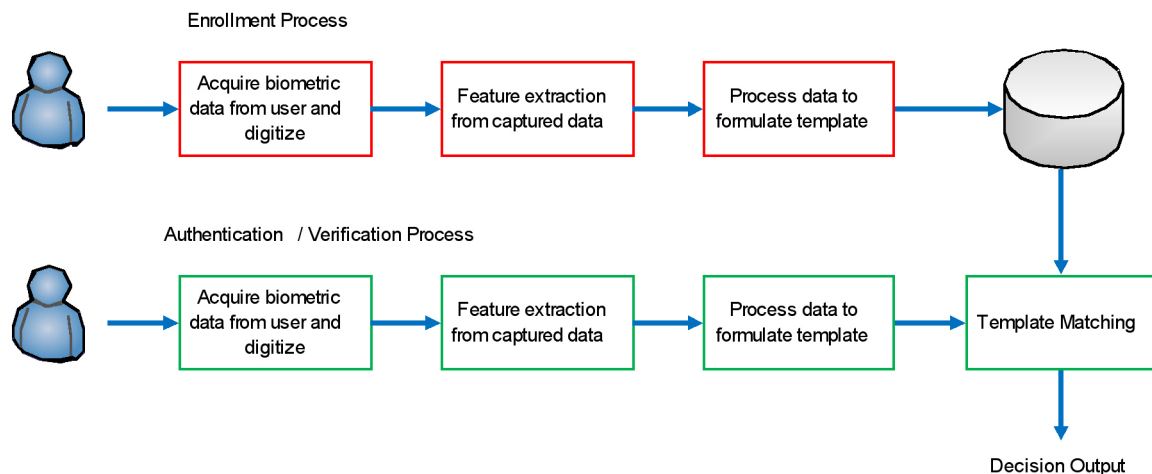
Enrollment Process

Acquire biometric data from user and digitize

Feature extraction from captured data

Process data to formulate template

Authentication / Verification Process

Acquire biometric data from user and digitize

Feature extraction from captured data

Process data to formulate template

Template Matching

Decision Output